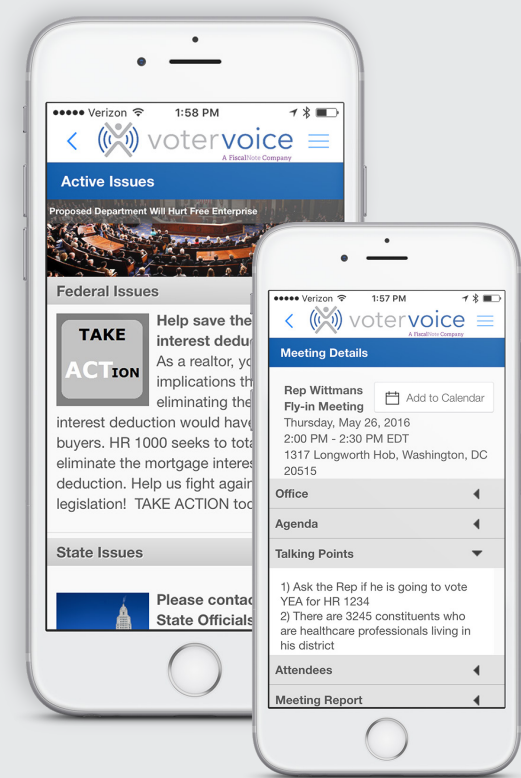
●●●●● Verizon 1:58 PM

votervoice
A FiscalNote Company

Active Issues

Proposed Department Will Hurt Free Enterprise

Federal Issues

TAKE ACTION

Help save the interest dedu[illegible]

As a realtor, yo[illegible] implications th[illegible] eliminating the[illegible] interest deduction would have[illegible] buyers. HR 1000 seeks to tota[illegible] eliminate the mortgage interes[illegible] deduction. Help us fight again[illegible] legislation! TAKE ACTION tod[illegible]

State Issues

Please contac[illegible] State Officials

●●●●● Verizon 1:57 PM

votervoice
A FiscalNote Company

Meeting Details

Rep Wittmans Fly-in Meeting

Add to Calendar

Thursday, May 26, 2016
2:00 PM - 2:30 PM EDT
1317 Longworth Hob, Washington, DC 20515

Office

Agenda

Talking Points

1) Ask the Rep if he is going to vote YEA for HR 1234
2) There are 3245 constituents who are healthcare professionals living in his district

Attendees

Meeting Report